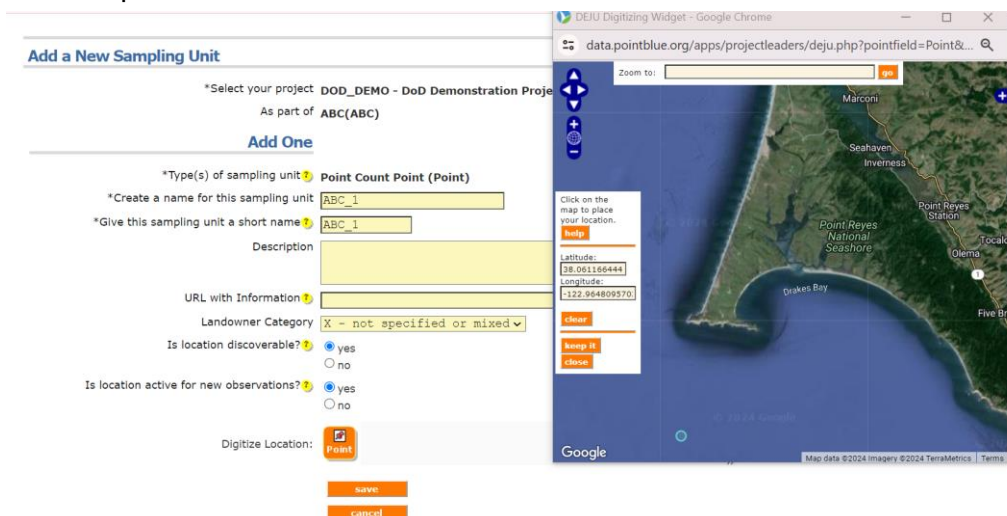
Add a New Sampling Unit

*Select your project DOD_DEMO - DoD Demonstration Proje

As part of ABC(ABC)

Add One

*Type(s) of sampling unit Point Count Point (Point)

*Create a name for this sampling unit ABC_1

*Give this sampling unit a short name ABC_1

Description

URL with Information

Landowner Category X - not specified or mixed

Is location discoverable? yes no

Is location active for new observations? yes no

Digitize Location: Point

save

cancel

DEJU Digitizing Widget - Google Chrome

data.pointblue.org/apps/projectleaders/deju.php?pointfield=Point&...

Zoom to: go

Click on the map to place your location.

help

Latitude: 38.061166444

Longitude: -122.964809570

clear

keep it

close

Marconi

Seahaven

Inverness

Point Reyes Station

Point Reyes National Seashore

Tocalo

Olema

Drakes Bay

Five Br

© 2024 Google

Google

Map data ©2024 Imagery ©2024 TerraMetrics | Terms